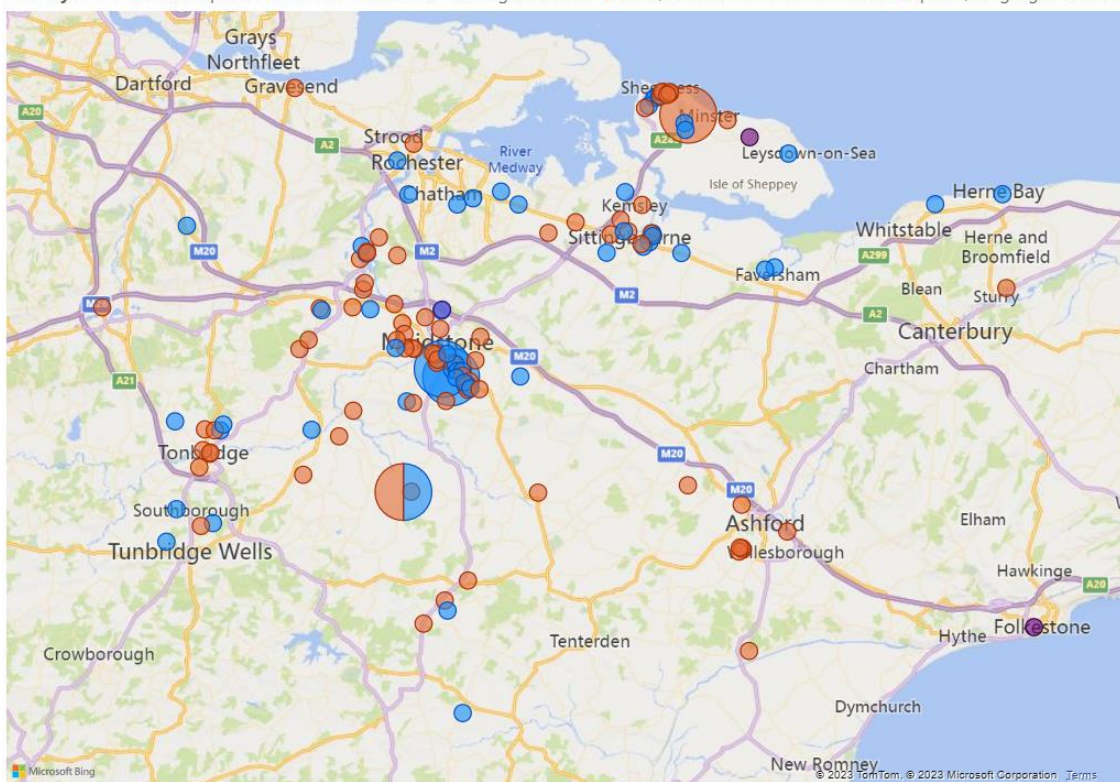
Grays
Northfleet
Dartford
Gravesend
A20
Strood
A2
Rochester
River Medway
Chatham
Sheerness
Minster
A249
Leysdown-on-Sea
Isle of Sheppey
Herne Bay
Kemsley
Sittingbourne
Whitstable
Herne and Broomfield
M20
M2
Faversham
A299
M2
Blean
Sturry
M20
A2
Canterbury
Maidstone
M20
Chartham
A21
Tonbridge
M20
M20
Southborough
Ashford
Elham
Tunbridge Wells
Willesborough
Hawkinge
Hythe
Folkestone
Crowborough
Tenterden
Dymchurch
New Romney
Microsoft Bing
© 2023 TomTom, © 2023 Microsoft Corporation Terms